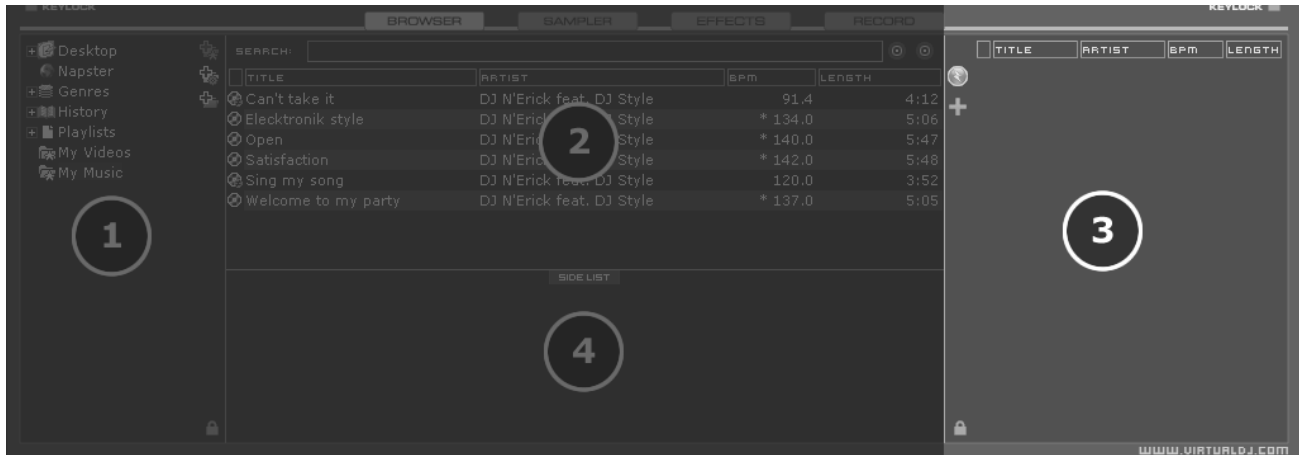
KEYLOCK

BROWSER SAMPLER EFFECTS RECORD

KEYLOCK

Desktop
Napster
Genres
History
Playlists
My Videos
My Music

1

SEARCH:

| TITLE | ARTIST | BPM | LENGTH |
|---|---|---|---|
| Can't take it | DJ N'Erick feat. DJ Style | 91.4 | 4:12 |
| Elecktronik style | DJ N'Erick feat. DJ Style | * 134.0 | 5:06 |
| Open | DJ N'Erick feat. DJ Style | * 140.0 | 5:47 |
| Satisfaction | DJ N'Erick feat. DJ Style | * 142.0 | 5:48 |
| Sing my song | DJ N'Erick feat. DJ Style | 120.0 | 3:52 |
| Welcome to my party | DJ N'Erick feat. DJ Style | * 137.0 | 5:05 |

2

SIDE LIST

4

| TITLE | ARTIST | BPM | LENGTH |
|---|---|---|---|

3

WWW.VIRTUALDJ.COM